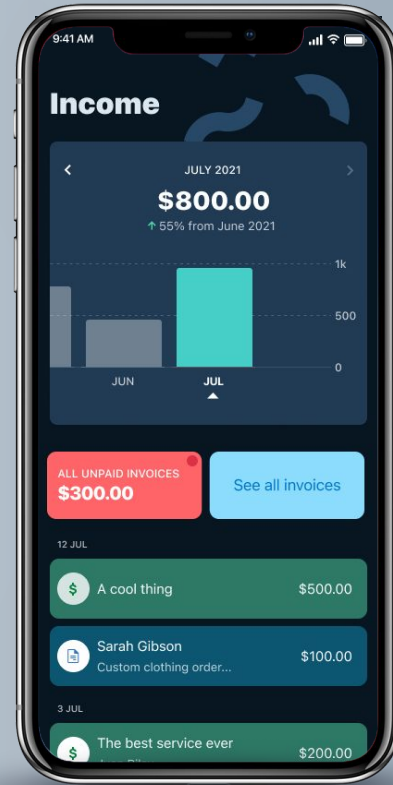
9:41 AM

Income

JULY 2021

$800.00

↑ 55% from June 2021

1k

500

0

JUN

JUL

ALL UNPAID INVOICES
$300.00

See all invoices

12 JUL

A cool thing $500.00

Sarah Gibson
Custom clothing order... $100.00

3 JUL

The best service ever $200.00
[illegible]